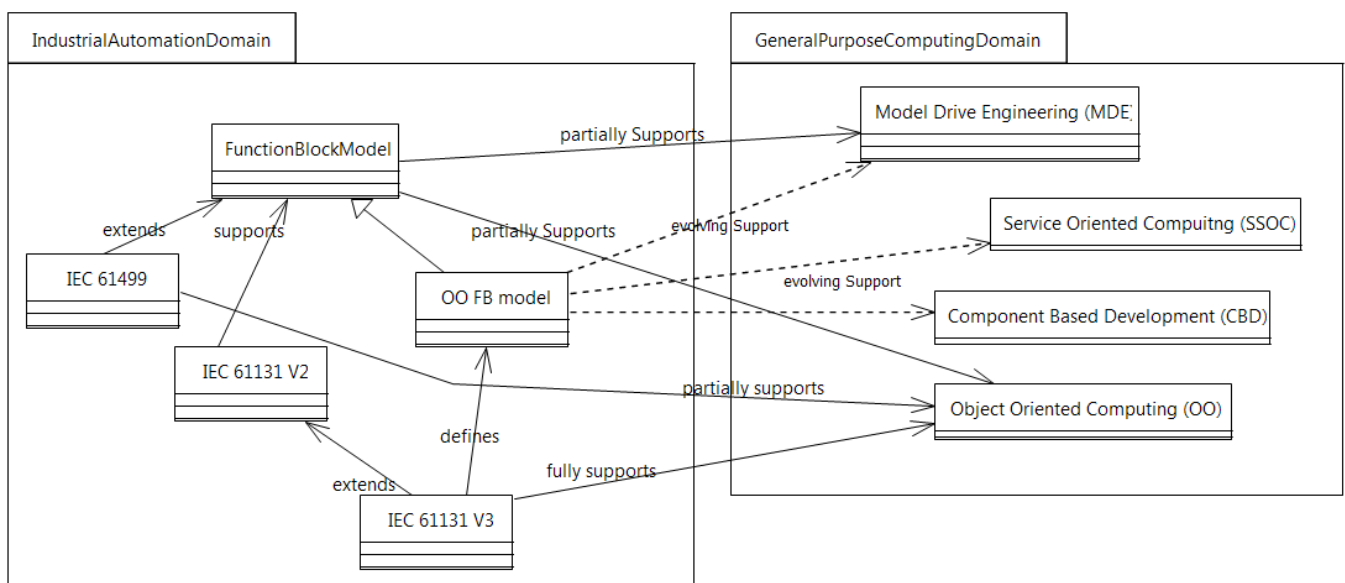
IndustrialAutomationDomain

GeneralPurposeComputingDomain

FunctionBlockModel

partially Supports

Model Drive Engineering (MDE)

extends

supports

partially Supports

evolving Support

Service Oriented Compuitng (SSOC)

IEC 61499

OO FB model

evolving Support

Component Based Development (CBD)

IEC 61131 V2

partially supports

Object Oriented Computing (OO)

defines

extends

fully supports

IEC 61131 V3